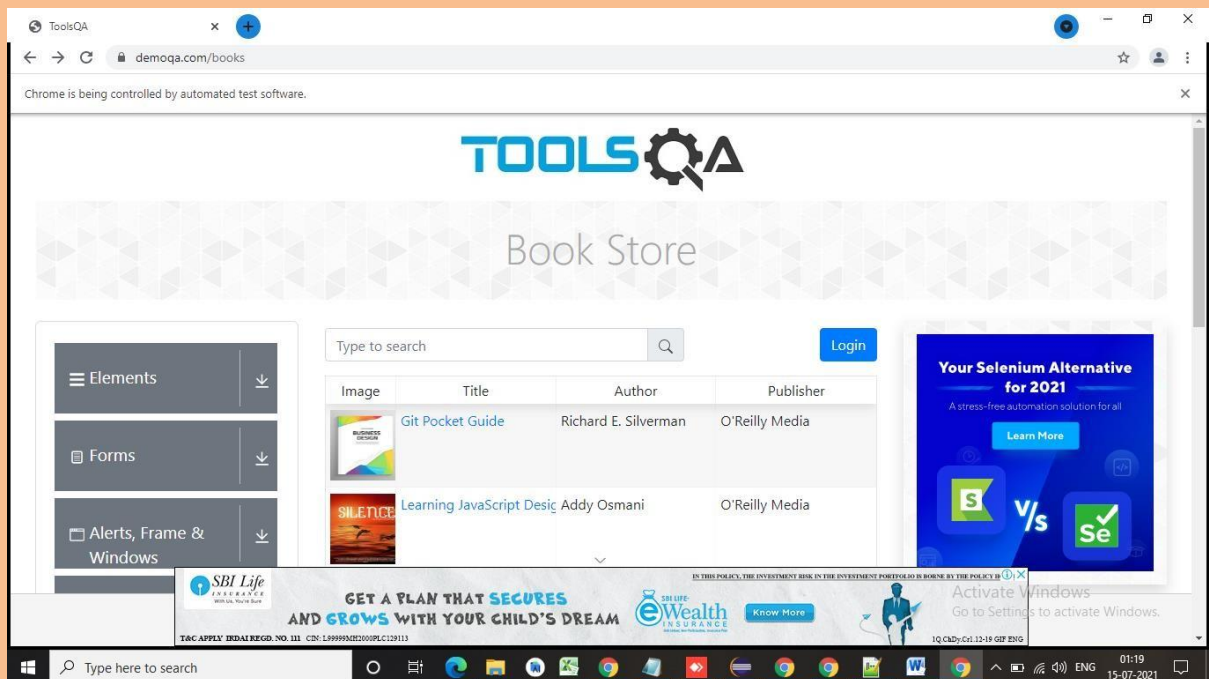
ToolsQA ×

demoqa.com/books

Chrome is being controlled by automated test software. ×

TOOLSQA

Book Store

Elements

Forms

Alerts, Frame & Windows

Type to search

Login

| Image | Title | Author | Publisher |
|---|---|---|---|
| BUSINESS DESIGN | Git Pocket Guide | Richard E. Silverman | O'Reilly Media |
| SILENCE | Learning JavaScript Desig | Addy Osmani | O'Reilly Media |

Your Selenium Alternative for 2021

A stress-free automation solution for all

Learn More

V/s

Se

SBI Life INSURANCE With Us, You're Sure

IN THIS POLICY, THE INVESTMENT RISK IN THE INVESTMENT PORTFOLIO IS BORNE BY THE POLICY H

GET A PLAN THAT SECURES AND GROWS WITH YOUR CHILD'S DREAM

SBI LIFE eWealth INSURANCE

Know More

T&C APPLY IRDAI REGD. NO. 111 CIN: L99999MH2000PLC129113

1Q.ChDy.Crl.12-19 GIF ENG

Activate Windows
Go to Settings to activate Windows.

Type here to search

ENG 01:19 15-07-2021